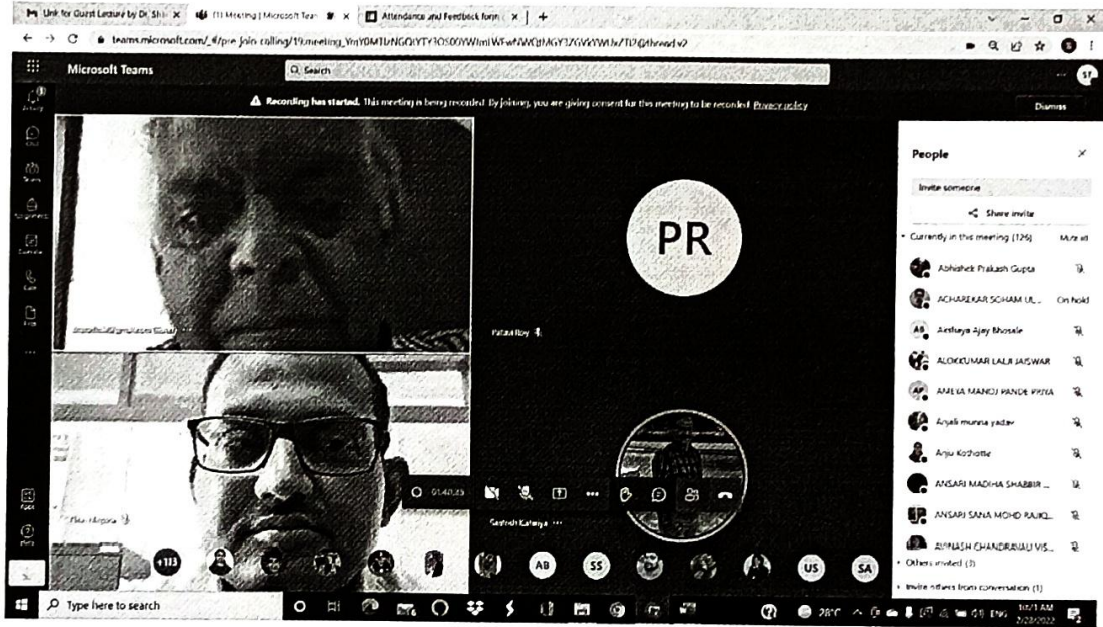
Link for Guest Lecture by Dr. Shi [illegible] × (1) Meeting | Microsoft Team × Attendance and Feedback form × +

teams.microsoft.com/_#/pre-join-calling/19:meeting_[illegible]

Microsoft Teams

Search

Recording has started. This meeting is being recorded. By joining, you are giving consent for this meeting to be recorded. Privacy policy

Dismiss

Activity

Chat

Teams

Assignments

Calendar

Calls

Files

...

Apps

Help

PR

Pallavi Roy

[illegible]

Santosh Katariya

01:40:23

+113

AB

SS

US

SA

People

Invite someone

Share invite

Currently in this meeting (126)

Mute all

Abhishek Prakash Gupta

ACHAREKAR SOHAM UL...

On hold

AB Akshaya Ajay Bhosale

ALOKKUMAR LALJI JAISWAR

AP AMEYA MANOJ PANDE PRIYA

Anjali munna yadav

Anju Kothotte

ANSARI MADIHA SHABBIR ...

ANSARI SANA MOHD RAJIQ...

AVINASH CHANDRABALI VIS...

Others invited (3)

Invite others from conversation (1)

Type here to search

28°C

ENG

11:1 AM
2/28/2022